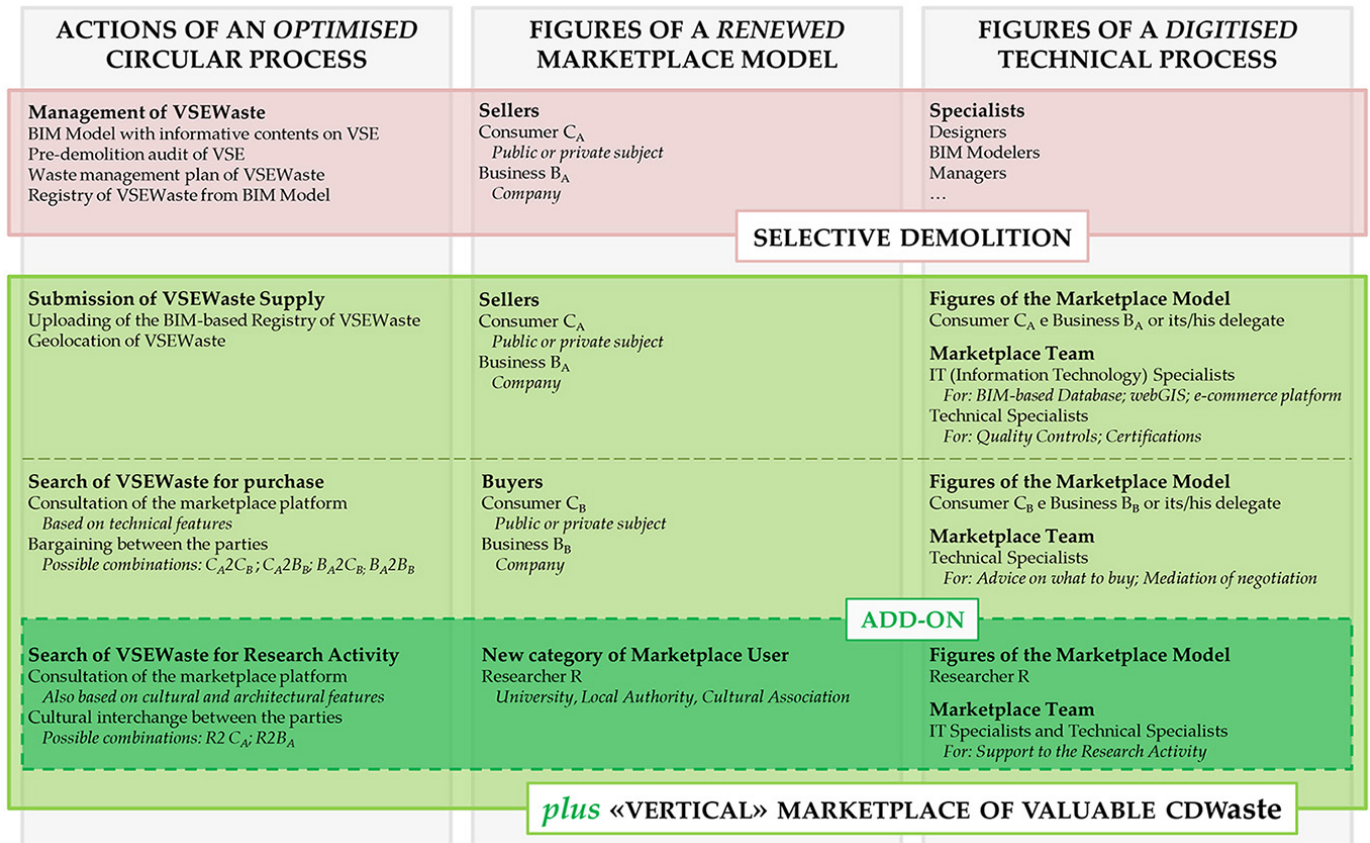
ACTIONS OF AN *OPTIMISED* CIRCULAR PROCESS

FIGURES OF A *RENEWED* MARKETPLACE MODEL

FIGURES OF A *DIGITISED* TECHNICAL PROCESS

**Management of VSEWaste**
BIM Model with informative contents on VSE
Pre-demolition audit of VSE
Waste management plan of VSEWaste
Registry of VSEWaste from BIM Model

**Sellers**
Consumer $C_A$
*Public or private subject*
Business $B_A$
*Company*

**Specialists**
Designers
BIM Modelers
Managers
...

SELECTIVE DEMOLITION

**Submission of VSEWaste Supply**
Uploading of the BIM-based Registry of VSEWaste
Geolocation of VSEWaste

**Sellers**
Consumer $C_A$
*Public or private subject*
Business $B_A$
*Company*

**Figures of the Marketplace Model**
Consumer $C_A$ e Business $B_A$ or its/his delegate

**Marketplace Team**
IT (Information Technology) Specialists
*For: BIM-based Database; webGIS; e-commerce platform*
Technical Specialists
*For: Quality Controls; Certifications*

**Search of VSEWaste for purchase**
Consultation of the marketplace platform
*Based on technical features*
Bargaining between the parties
*Possible combinations: $C_A2C_B$ ; $C_A2B_B$; $B_A2C_B$; $B_A2B_B$*

**Buyers**
Consumer $C_B$
*Public or private subject*
Business $B_B$
*Company*

**Figures of the Marketplace Model**
Consumer $C_B$ e Business $B_B$ or its/his delegate

**Marketplace Team**
Technical Specialists
*For: Advice on what to buy; Mediation of negotiation*

ADD-ON

**Search of VSEWaste for Research Activity**
Consultation of the marketplace platform
*Also based on cultural and architectural features*
Cultural interchange between the parties
*Possible combinations: R2 $C_A$; R2$B_A$*

**New category of Marketplace User**
Researcher R
*University, Local Authority, Cultural Association*

**Figures of the Marketplace Model**
Researcher R

**Marketplace Team**
IT Specialists and Technical Specialists
*For: Support to the Research Activity*

*plus* «VERTICAL» MARKETPLACE OF VALUABLE CDWaste